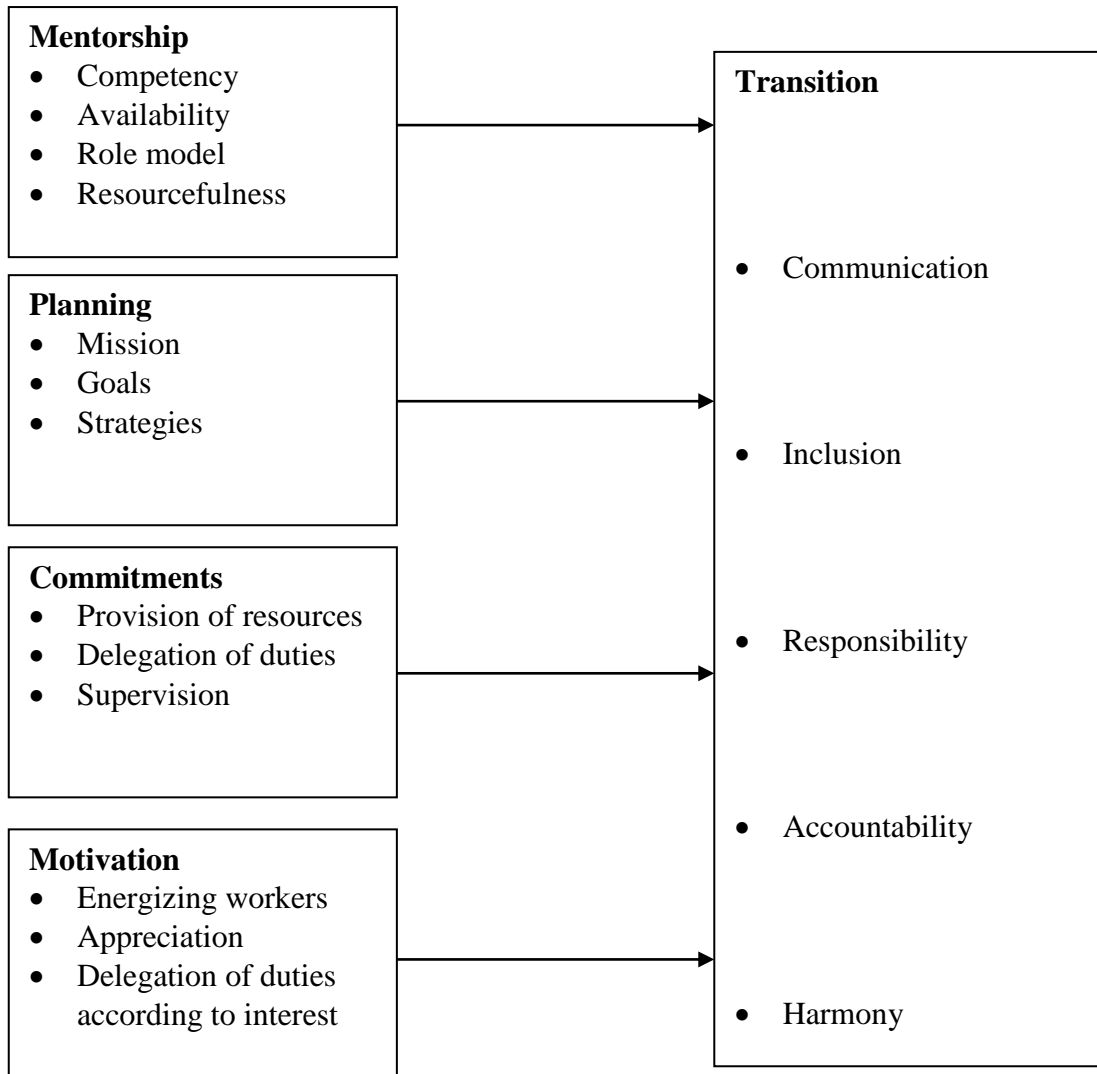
**Mentorship**
- Competency
- Availability
- Role model
- Resourcefulness

**Planning**
- Mission
- Goals
- Strategies

**Commitments**
- Provision of resources
- Delegation of duties
- Supervision

**Motivation**
- Energizing workers
- Appreciation
- Delegation of duties according to interest

**Transition**
- Communication
- Inclusion
- Responsibility
- Accountability
- Harmony